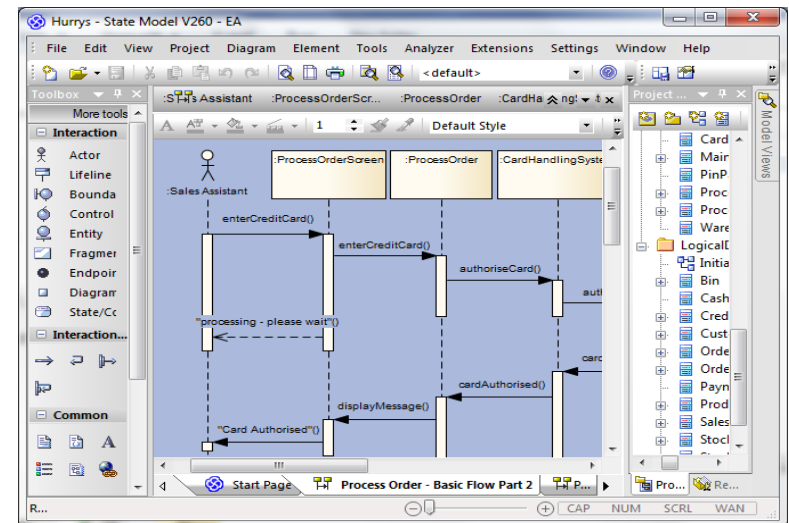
Hurrys - State Model V260 - EA

File Edit View Project Diagram Element Tools Analyzer Extensions Settings Window Help

<default>

Toolbox
More tools
Interaction
Actor
Lifeline
Bounda
Control
Entity
Fragmer
Endpoir
Diagram
State/Cc
Interaction...
Common

:S Assistant :ProcessOrderScr... :ProcessOrder :CardHa ng

Default Style

:Sales Assistant
:ProcessOrderScreen
:ProcessOrder
:CardHandlingSyste

enterCreditCard()
enterCreditCard()
authoriseCard()
auth
"processing - please wait"()
card
cardAuthorised()
displayMessage()
"Card Authorised"()

Project
Card
Mair
PinP
Proc
Proc
Ware
LogicalI
Initia
Bin
Cash
Cred
Cust
Orde
Orde
Payn
Prod
Sales
Stocl

Model Views

Start Page
Process Order - Basic Flow Part 2
P...
Pro...
Re...

R...
CAP NUM SCRL WAN